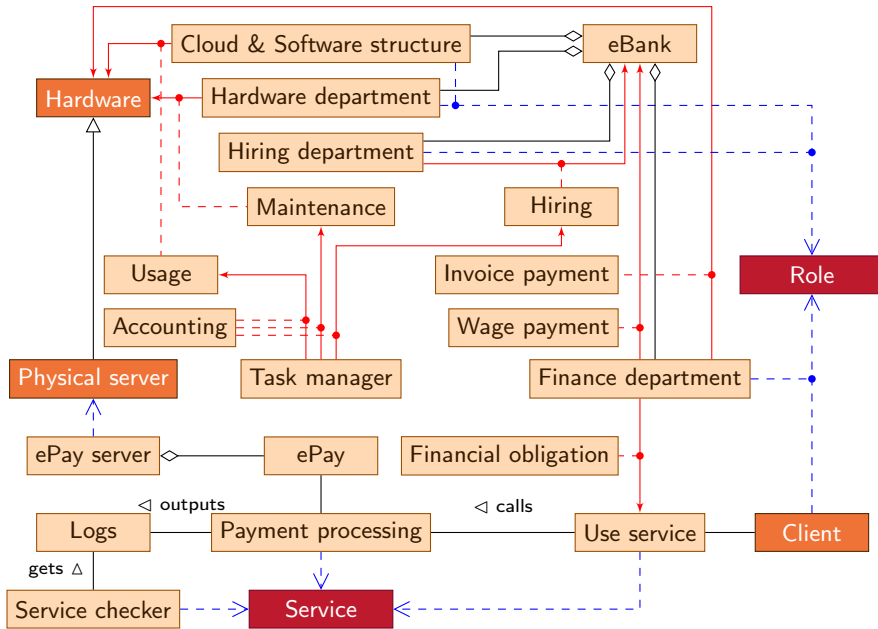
Cloud & Software structure

eBank

Hardware

Hardware department

Hiring department

Maintenance

Hiring

Usage

Invoice payment

Role

Accounting

Wage payment

Physical server

Task manager

Finance department

ePay server

ePay

Financial obligation

◁ outputs

◁ calls

Logs

Payment processing

Use service

Client

gets △

Service checker

Service